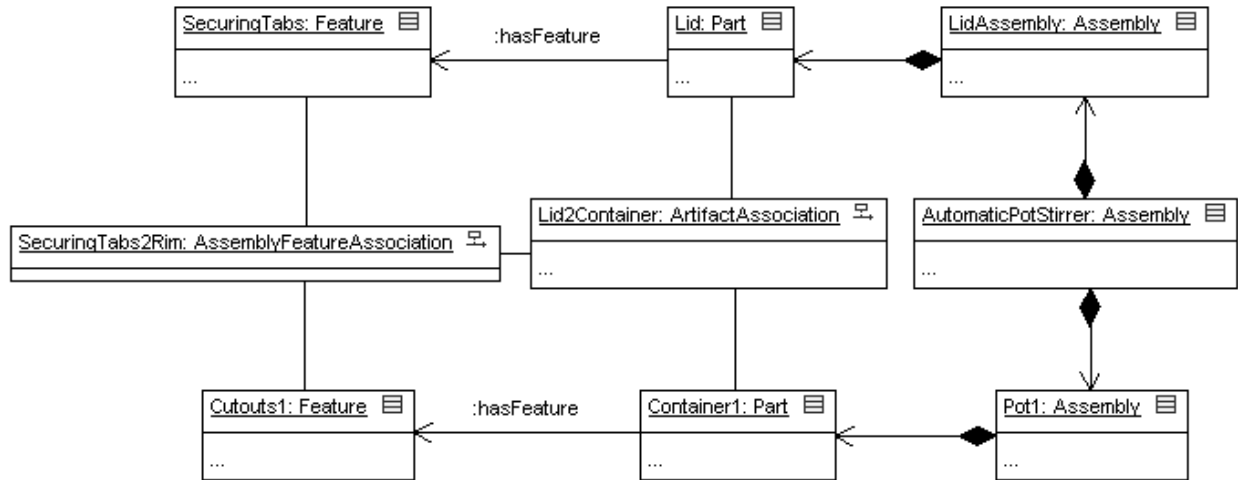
SecuringTabs: Feature
...

:hasFeature

Lid: Part
...

LidAssembly: Assembly
...

SecuringTabs2Rim: AssemblyFeatureAssociation

Lid2Container: ArtifactAssociation
...

AutomaticPotStirrer: Assembly
...

Cutouts1: Feature
...

:hasFeature

Container1: Part
...

Pot1: Assembly
...